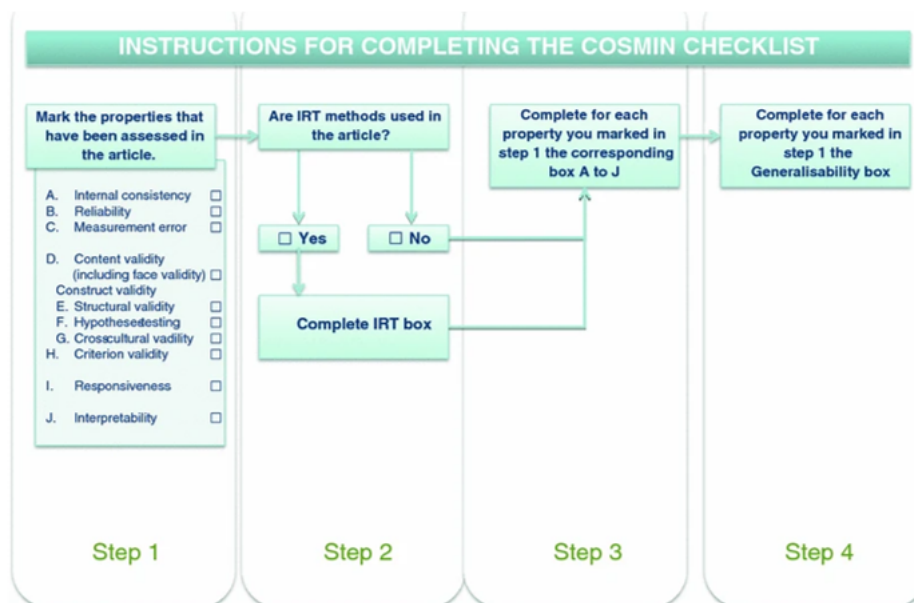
INSTRUCTIONS FOR COMPLETING THE COSMIN CHECKLIST

Mark the properties that have been assessed in the article.

A. Internal consistency ☐
B. Reliability ☐
C. Measurement error ☐
D. Content validity (including face validity) ☐
Construct validity
E. Structural validity ☐
F. Hypothesestesting ☐
G. Crosscultural vadility ☐
H. Criterion validity ☐
I. Responsiveness ☐
J. Interpretability ☐

Step 1

Are IRT methods used in the article?

☐ Yes

☐ No

Complete IRT box

Step 2

Complete for each property you marked in step 1 the corresponding box A to J

Step 3

Complete for each property you marked in step 1 the Generalisability box

Step 4